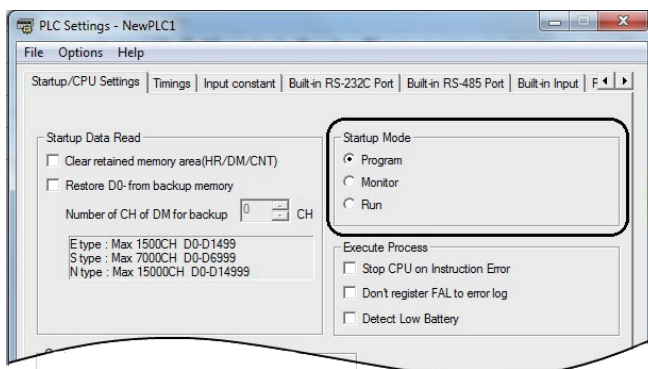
PLC Settings - NewPLC1

File Options Help

Startup/CPU Settings | Timings | Input constant | Built-in RS-232C Port | Built-in RS-485 Port | Built-in Input | F

Startup Data Read

Clear retained memory area(HR/DM/CNT)

Restore D0- from backup memory

Number of CH of DM for backup 0 CH

E type : Max 1500CH D0-D1499
S type : Max 7000CH D0-D6999
N type : Max 15000CH D0-D14999

Startup Mode

Program

Monitor

Run

Execute Process

Stop CPU on Instruction Error

Don't register FAL to error log

Detect Low Battery